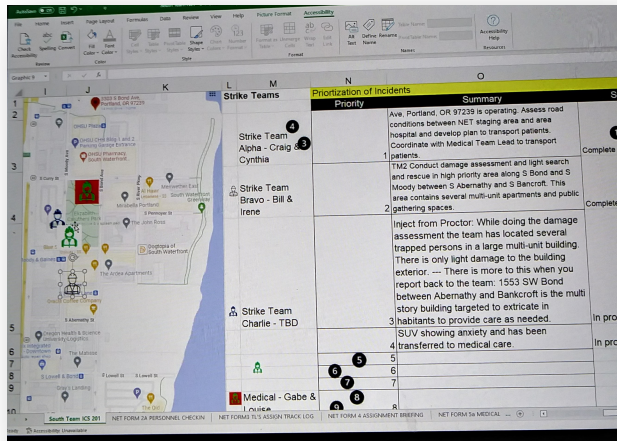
AutoSave  Home  Insert  Page Layout  Formulas  Data  Review  View  Help  Picture Format  Accessibility

Check Accessibility  Spelling  Convert  Fill Color  Font Color  Cell Styles  Shape Styles  Alt Text  Define Name  Rename  Accessibility Help

Accessibility  Color  Style  Format  Names  Resources

Graphic 9

I  J  K  L  M  N  O

1 Strike Teams  Priortization of Incidents

Priority  Summary

2 Strike Team Alpha - Craig & Cynthia  1  Ave, Portland, OR 97239 is operating. Assess road conditions between NET staging area and area hospital and develop plan to transport patients. Coordinate with Medical Team Lead to transport patients.  Complete

3 Strike Team Bravo - Bill & Irene  2  TM2 Conduct damage assessment and light search and rescue in high priority area along S Bond and S Moody between S Abernathy and S Bancroft. This area contains several multi-unit apartments and public gathering spaces.  Complete

4 Strike Team Charlie - TBD  3  Inject from Proctor: While doing the damage assessment the team has located several trapped persons in a large multi-unit building. There is only light damage to the building exterior. --- There is more to this when you report back to the team: 1553 SW Bond between Abernathy and Bankcroft is the multi story building targeted to extricate in habitants to provide care as needed.  In pro

5  4  SUV showing anxiety and has been transferred to medical care.  In pro

6  5
7  6
8  7
9 Medical - Gabe & Louise  8

4  3  5  6  7  8

3355 S Bond Ave, Portland, OR 97239
OHSU Plaza
OHSU Center for Health & Healing
OHSU Pharmacy South Waterfront
S Curry St
Mirabella Portland
S Pennoyer St
The John Ross
South Waterfront Greenway
Gootopia of South Waterfront
The Ardea Apartments
Oregon Health & Science University Logistics
The Matisse
S Lowell St
Grace Landing
The Old

South Team ICS 201  NET FORM 2A PERSONNEL CHECKIN  NET FORMS TL'S ASSIGNMENT TRACK LOG  NET FORM 4 ASSIGNMENT BRIEFING  NET FORM 5a MEDICAL ...

Ready  Accessibility: Unavailable